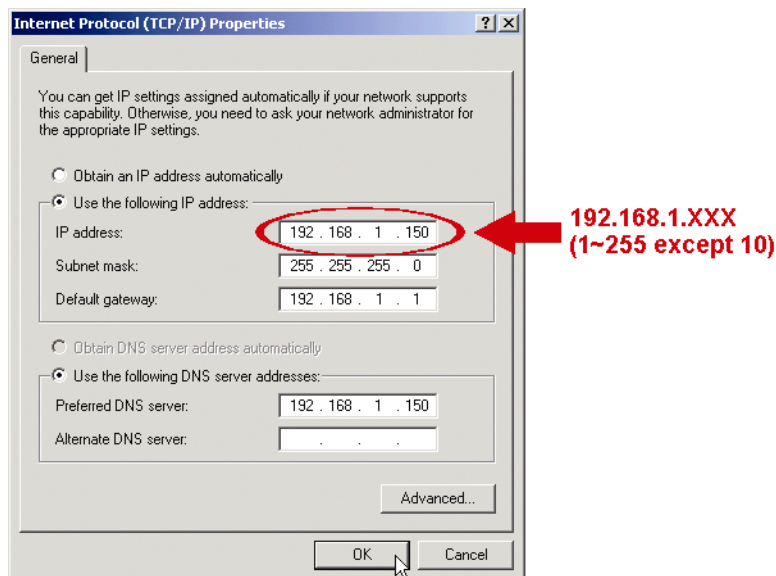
Internet Protocol (TCP/IP) Properties

?

General

You can get IP settings assigned automatically if your network supports this capability. Otherwise, you need to ask your network administrator for the appropriate IP settings.

Obtain an IP address automatically

Use the following IP address:

IP address: 192 . 168 . 1 . 150

Subnet mask: 255 . 255 . 255 . 0

Default gateway: 192 . 168 . 1 . 1

Obtain DNS server address automatically

Use the following DNS server addresses:

Preferred DNS server: 192 . 168 . 1 . 150

Alternate DNS server: . . .

Advanced...

OK

Cancel

192.168.1.XXX
(1~255 except 10)